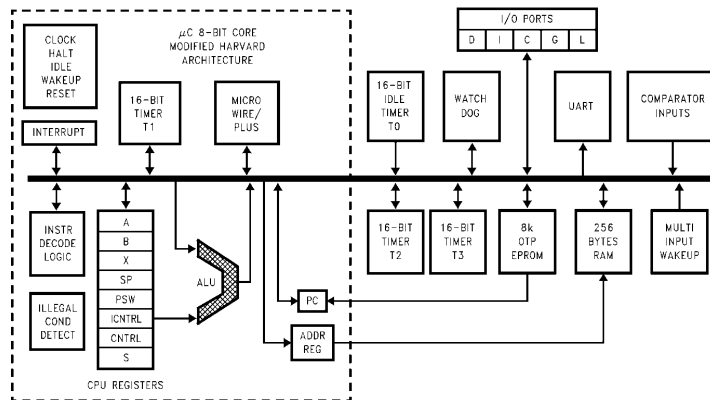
CLOCK
HALT
IDLE
WAKEUP
RESET

$\mu$C 8-BIT CORE
MODIFIED HARVARD
ARCHITECTURE

I/O PORTS

| D | I | C | G | L |
|---|---|---|---|---|

16-BIT
TIMER
T1

MICRO
WIRE/
PLUS

16-BIT
IDLE
TIMER
T0

WATCH
DOG

UART

COMPARATOR
INPUTS

INTERRUPT

INSTR
DECODE
LOGIC

| A |
|---|
| B |
| X |
| SP |
| PSW |
| ICNTRL |
| CNTRL |
| S |

ALU

16-BIT
TIMER
T2

16-BIT
TIMER
T3

8k
OTP
EPROM

256
BYTES
RAM

MULTI
INPUT
WAKEUP

ILLEGAL
COND
DETECT

PC

ADDR
REG

CPU REGISTERS